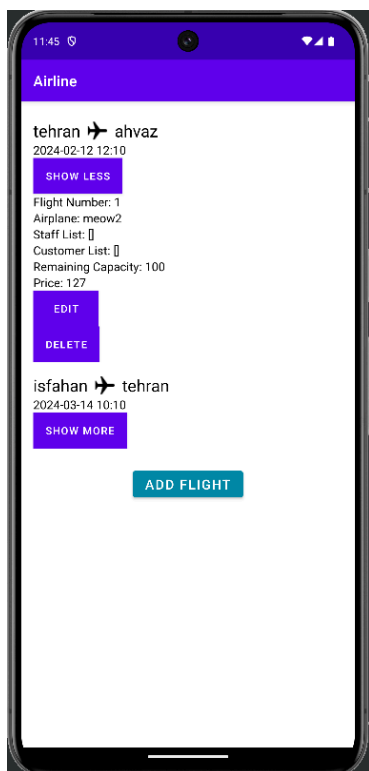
11:45

Airline

tehran ✈ ahvaz
2024-02-12 12:10

SHOW LESS

Flight Number: 1
Airplane: meow2
Staff List: []
Customer List: []
Remaining Capacity: 100
Price: 127

EDIT

DELETE

isfahan ✈ tehran
2024-03-14 10:10

SHOW MORE

ADD FLIGHT